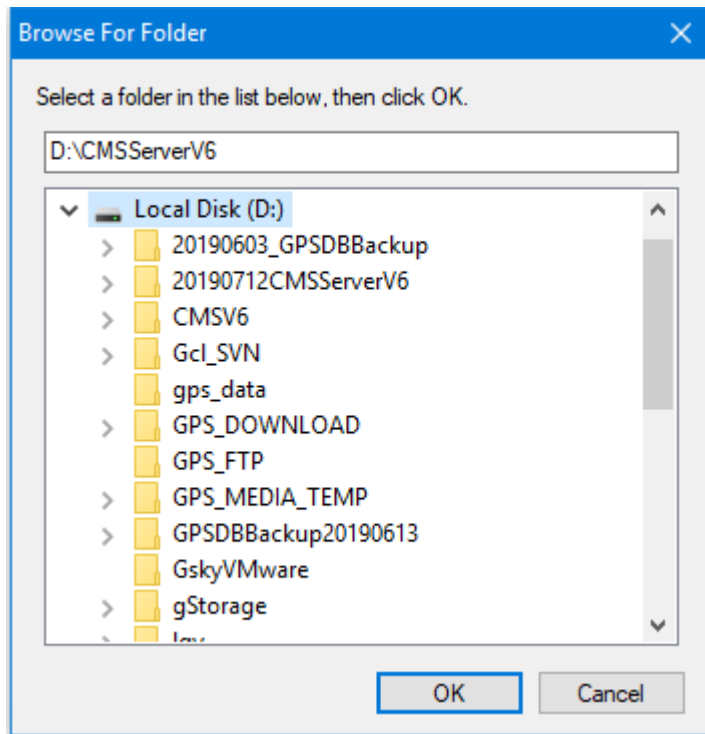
Browse For Folder

Select a folder in the list below, then click OK.

D:\CMSServerV6

Local Disk (D:)
20190603_GPSDBBackup
20190712CMSServerV6
CMSV6
Gcl_SVN
gps_data
GPS_DOWNLOAD
GPS_FTP
GPS_MEDIA_TEMP
GPSDBBackup20190613
GskyVMware
gStorage
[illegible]

OK
Cancel